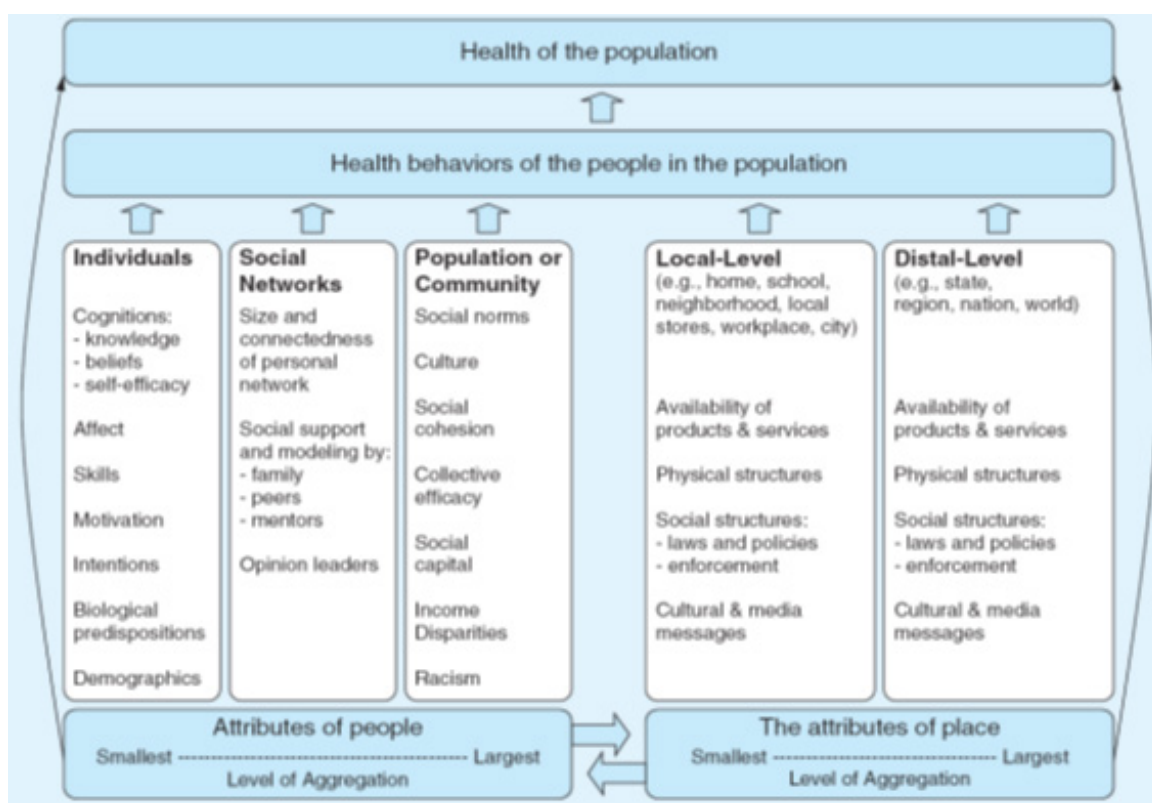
Health of the population

Health behaviors of the people in the population

Individuals

Cognitions:
- knowledge
- beliefs
- self-efficacy

Affect

Skills

Motivation

Intentions

Biological predispositions

Demographics

Social Networks

Size and connectedness of personal network

Social support and modeling by:
- family
- peers
- mentors

Opinion leaders

Population or Community

Social norms

Culture

Social cohesion

Collective efficacy

Social capital

Income Disparities

Racism

Local-Level
(e.g., home, school, neighborhood, local stores, workplace, city)

Availability of products & services

Physical structures

Social structures:
- laws and policies
- enforcement

Cultural & media messages

Distal-Level
(e.g., state, region, nation, world)

Availability of products & services

Physical structures

Social structures:
- laws and policies
- enforcement

Cultural & media messages

Attributes of people
Smallest ------------------------------------------------ Largest
Level of Aggregation

The attributes of place
Smallest ---------------------------------------- Largest
Level of Aggregation